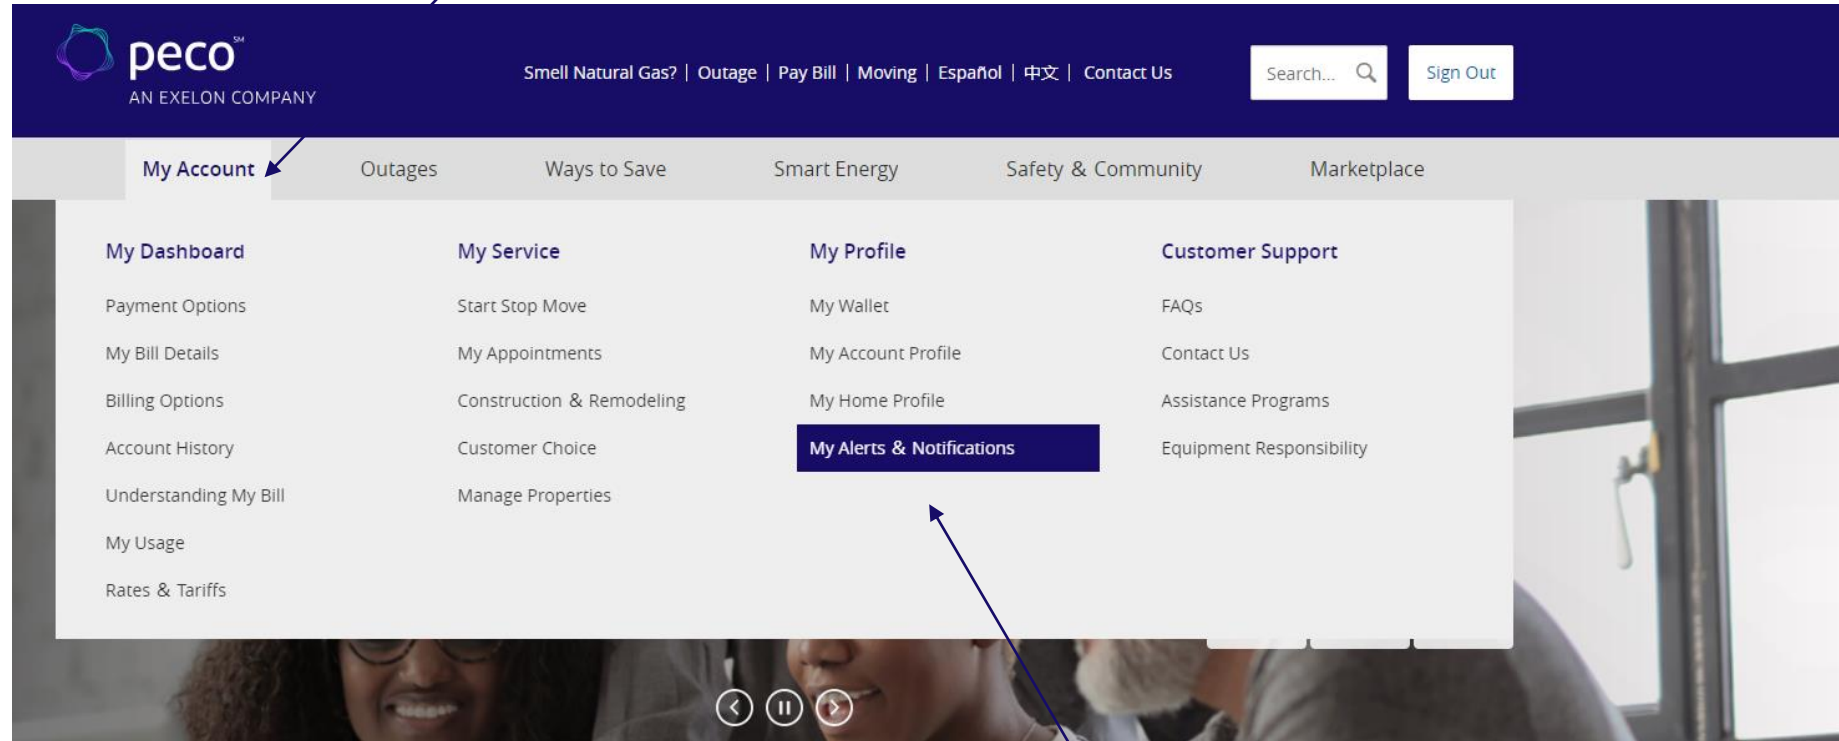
peco℠
AN EXELON COMPANY

Smell Natural Gas? | Outage | Pay Bill | Moving | Español | 中文 | Contact Us

Search...

Sign Out

My Account
Outages
Ways to Save
Smart Energy
Safety & Community
Marketplace

My Dashboard
Payment Options
My Bill Details
Billing Options
Account History
Understanding My Bill
My Usage
Rates & Tariffs

My Service
Start Stop Move
My Appointments
Construction & Remodeling
Customer Choice
Manage Properties

My Profile
My Wallet
My Account Profile
My Home Profile
My Alerts & Notifications

Customer Support
FAQs
Contact Us
Assistance Programs
Equipment Responsibility